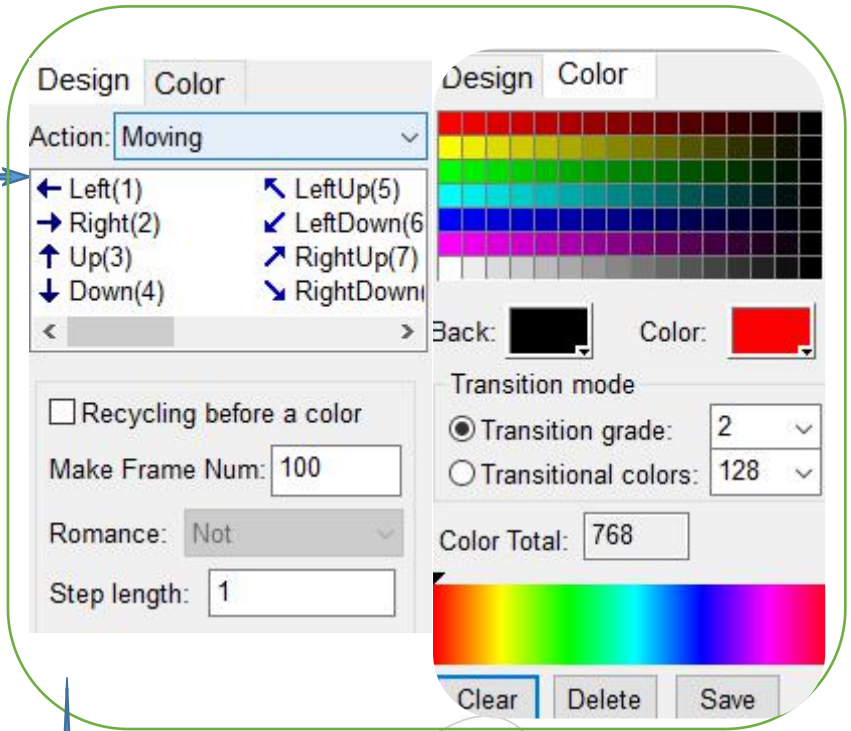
Design Color

Action: Moving

← Left(1)
→ Right(2)
↑ Up(3)
↓ Down(4)

↖ LeftUp(5)
↙ LeftDown(6
↗ RightUp(7)
↘ RightDown

Recycling before a color

Make Frame Num: 100

Romance: Not

Step length: 1

Design Color

Back: Color:

Transition mode

Transition grade: 2

Transitional colors: 128

Color Total: 768

Clear Delete Save